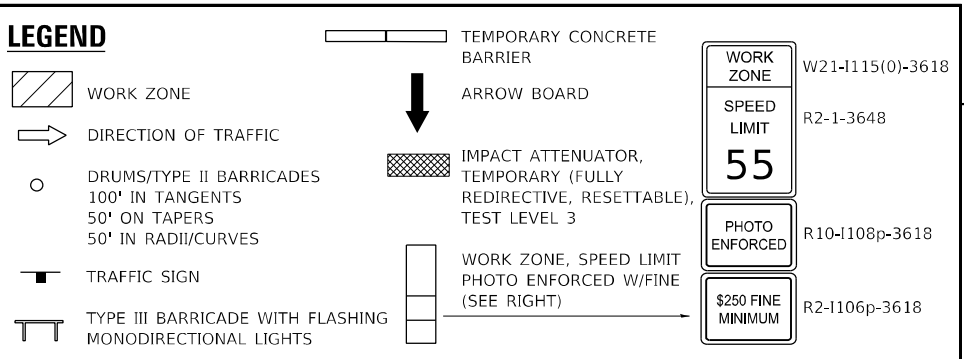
LEGEND

WORK ZONE

DIRECTION OF TRAFFIC

DRUMS/TYPE II BARRICADES
100' IN TANGENTS
50' ON TAPERS
50' IN RADII/CURVES

TRAFFIC SIGN

TYPE III BARRICADE WITH FLASHING MONODIRECTIONAL LIGHTS

TEMPORARY CONCRETE BARRIER

ARROW BOARD

IMPACT ATTENUATOR, TEMPORARY (FULLY REDIRECTIVE, RESETTABLE), TEST LEVEL 3

WORK ZONE, SPEED LIMIT PHOTO ENFORCED W/FINE (SEE RIGHT)

WORK ZONE
W21-I115(0)-3618

SPEED LIMIT 55
R2-1-3648

PHOTO ENFORCED
R10-I108p-3618

$250 FINE MINIMUM
R2-I106p-3618